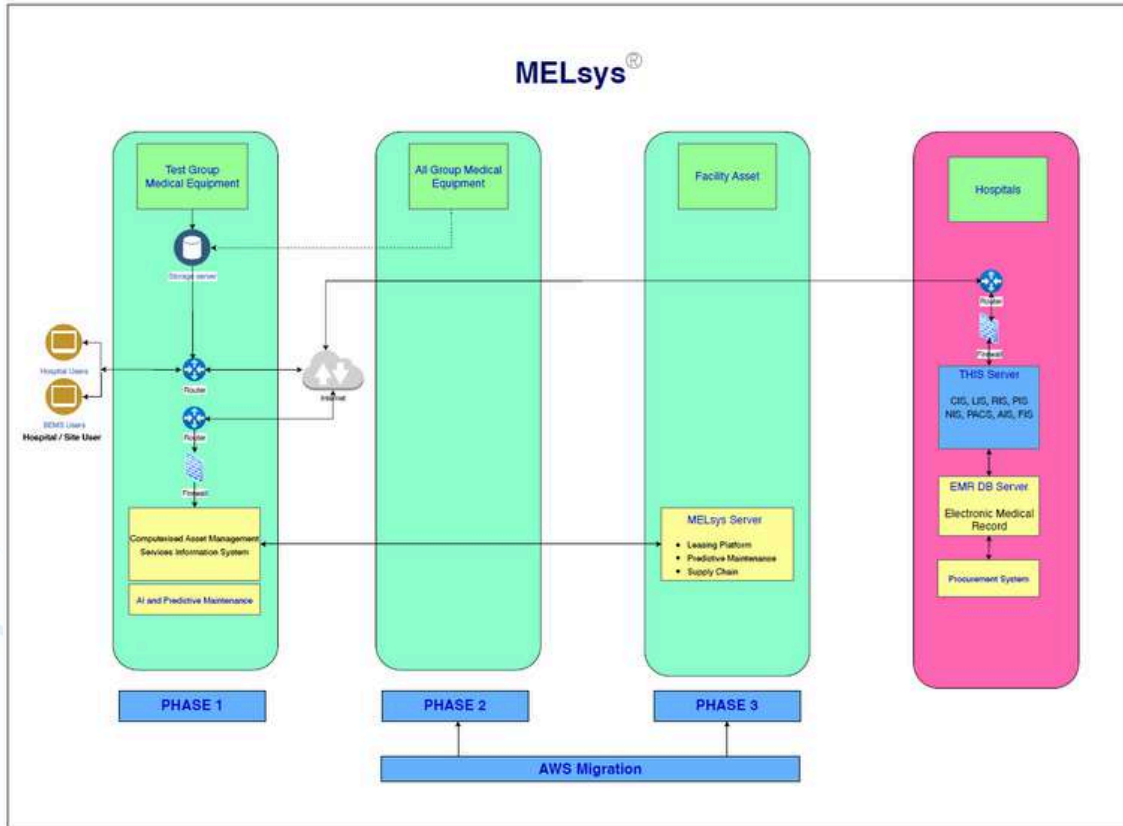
MELsys®

Test Group Medical Equipment

Storage server

All Group Medical Equipment

Facility Asset

Hospitals

Router

Firewall

Hospital Users

BEMS Users

Hospital / Site User

Router

Internet

Router

Firewall

THIS Server

CIS, LIS, RIS, PIS NIS, PACS, AIS, FIS

EMR DB Server

Electronic Medical Record

Computerised Asset Management Services Information System

AI and Predictive Maintenance

MELsys Server

- Leasing Platform
- Predictive Maintenance
- Supply Chain

Procurement System

PHASE 1

PHASE 2

PHASE 3

AWS Migration